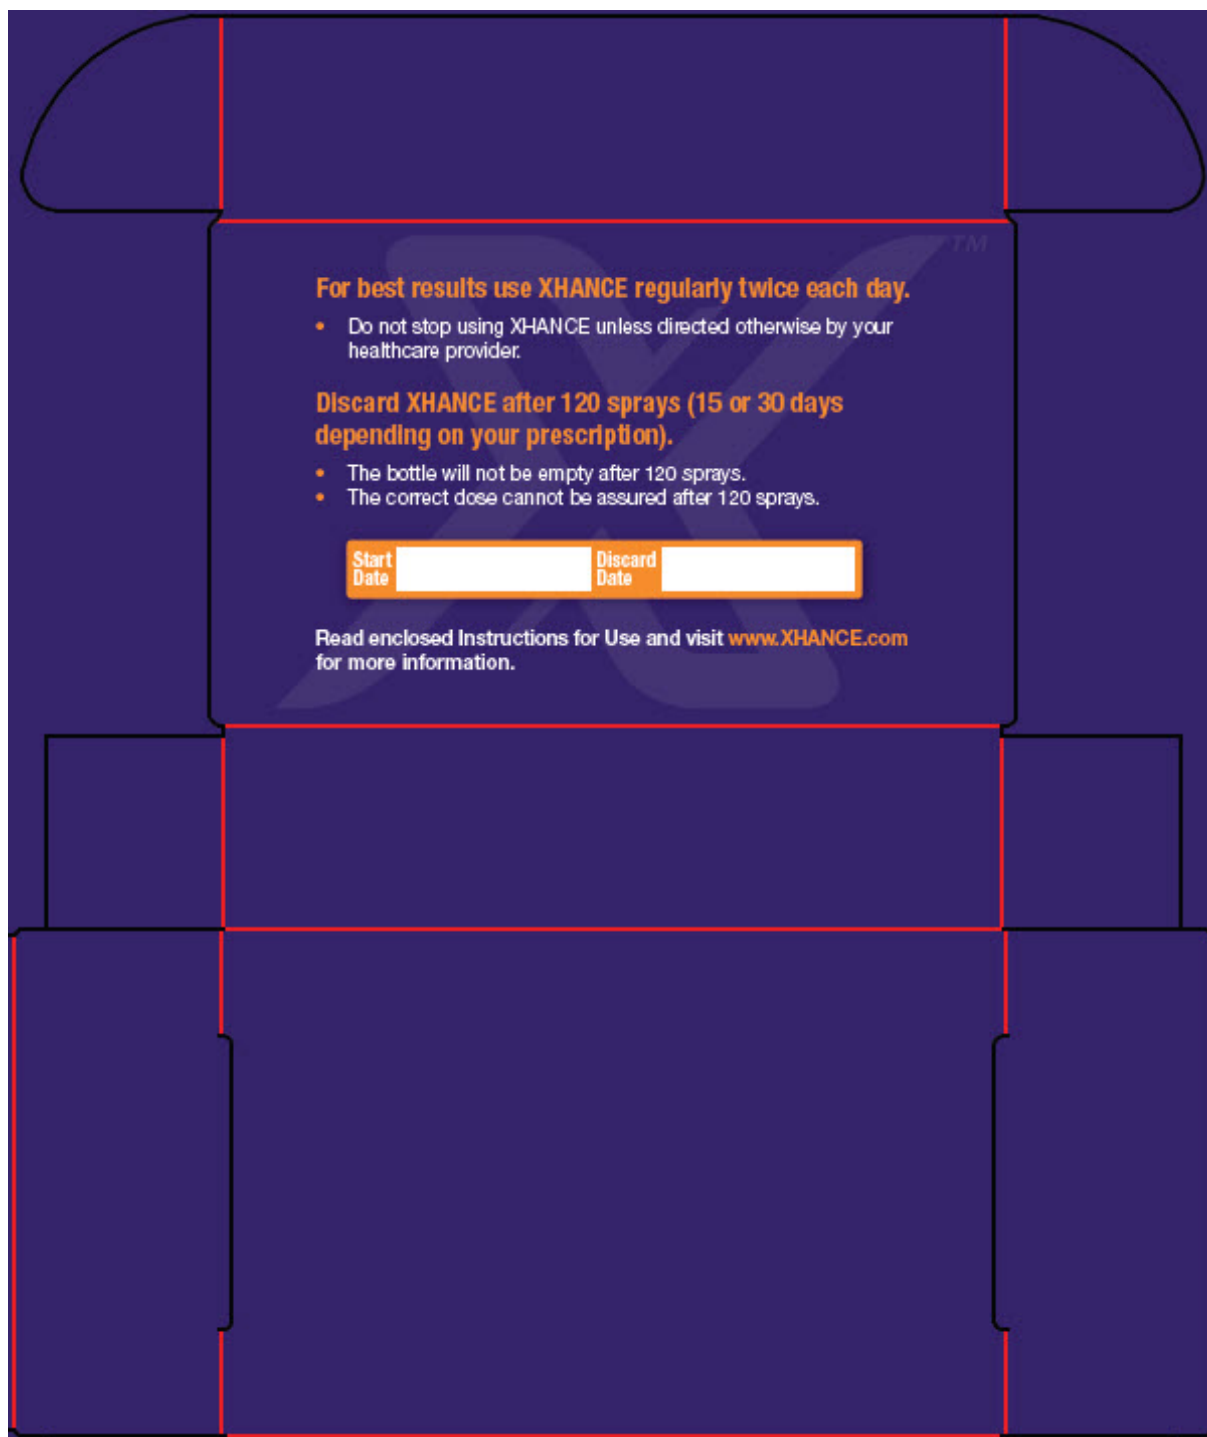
TM

For best results use XHANCE regularly twice each day.

• Do not stop using XHANCE unless directed otherwise by your healthcare provider.

Discard XHANCE after 120 sprays (15 or 30 days depending on your prescription).

• The bottle will not be empty after 120 sprays.
• The correct dose cannot be assured after 120 sprays.

| Start Date | | Discard Date | |
|---|---|---|---|

Read enclosed Instructions for Use and visit www.XHANCE.com for more information.